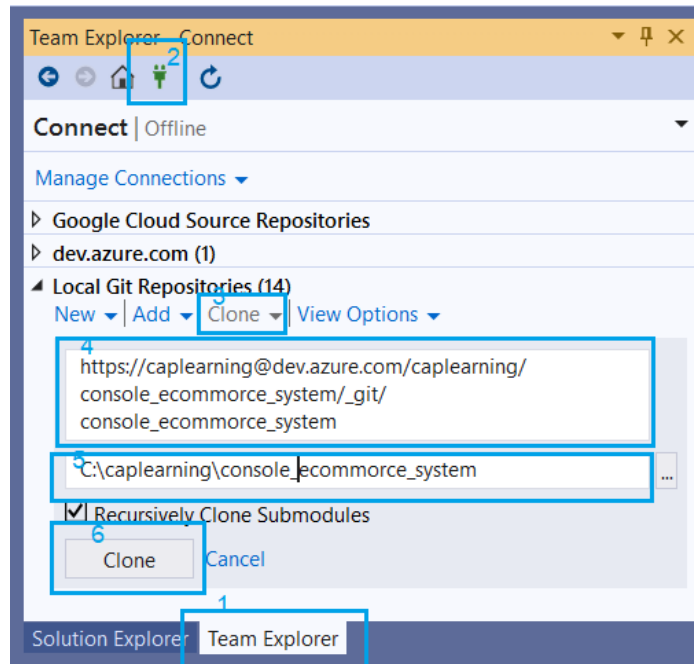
Team Explorer - Connect

2

Connect | Offline

Manage Connections

Google Cloud Source Repositories

dev.azure.com (1)

Local Git Repositories (14)

New | Add | Clone | View Options

3

4

https://caplearning@dev.azure.com/caplearning/console_ecommorce_system/_git/console_ecommorce_system

5

C:\caplearning\console_ecommorce_system

...

Recursively Clone Submodules

6

Clone

Cancel

1

Solution Explorer

Team Explorer